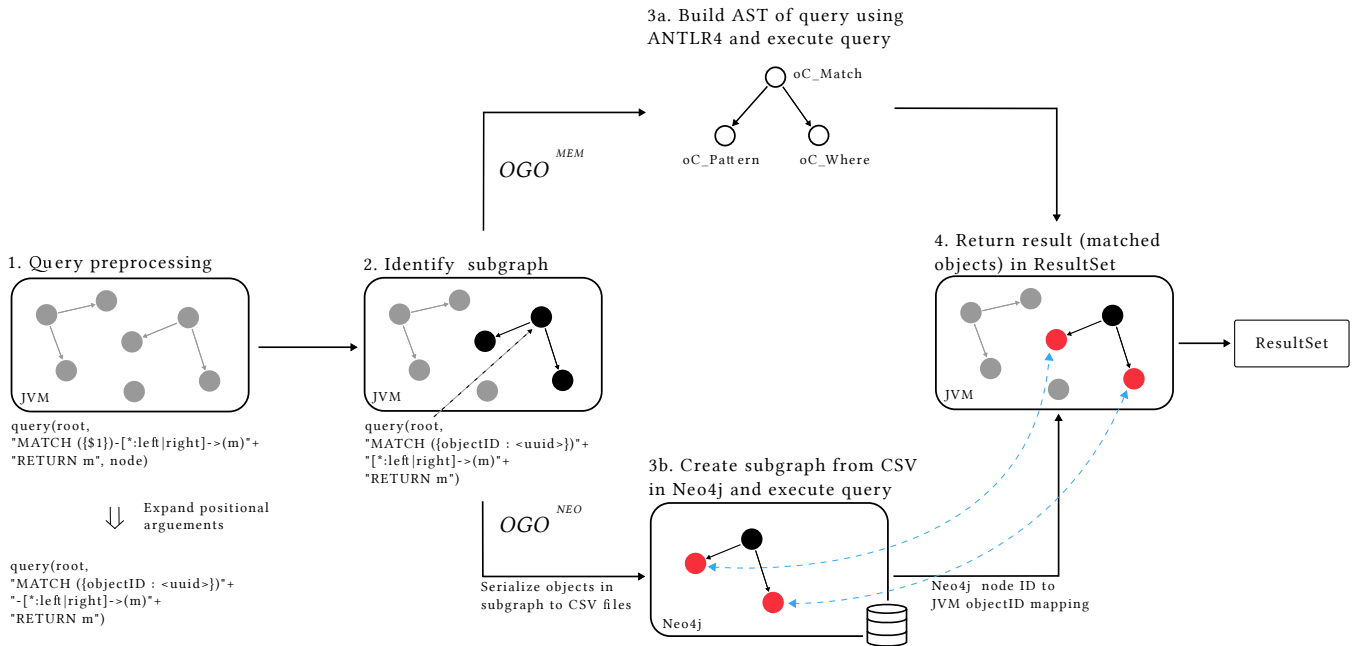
3a. Build AST of query using ANTLR4 and execute query

oC_Match

oC_Pattern

oC_Where

$OGO^{MEM}$

1. Query preprocessing

JVM

query(root,
"MATCH ({$1})-[*:left|right]->(m)"+
"RETURN m", node)

Expand positional arguements

query(root,
"MATCH ({objectID : <uuid>})"+
"-[*:left|right]->(m)"+
"RETURN m")

2. Identify subgraph

JVM

query(root,
"MATCH ({objectID : <uuid>})"+
"[*:left|right]->(m)"+
"RETURN m")

$OGO^{NEO}$

Serialize objects in subgraph to CSV files

3b. Create subgraph from CSV in Neo4j and execute query

Neo4j

Neo4j node ID to JVM objectID mapping

4. Return result (matched objects) in ResultSet

JVM

ResultSet